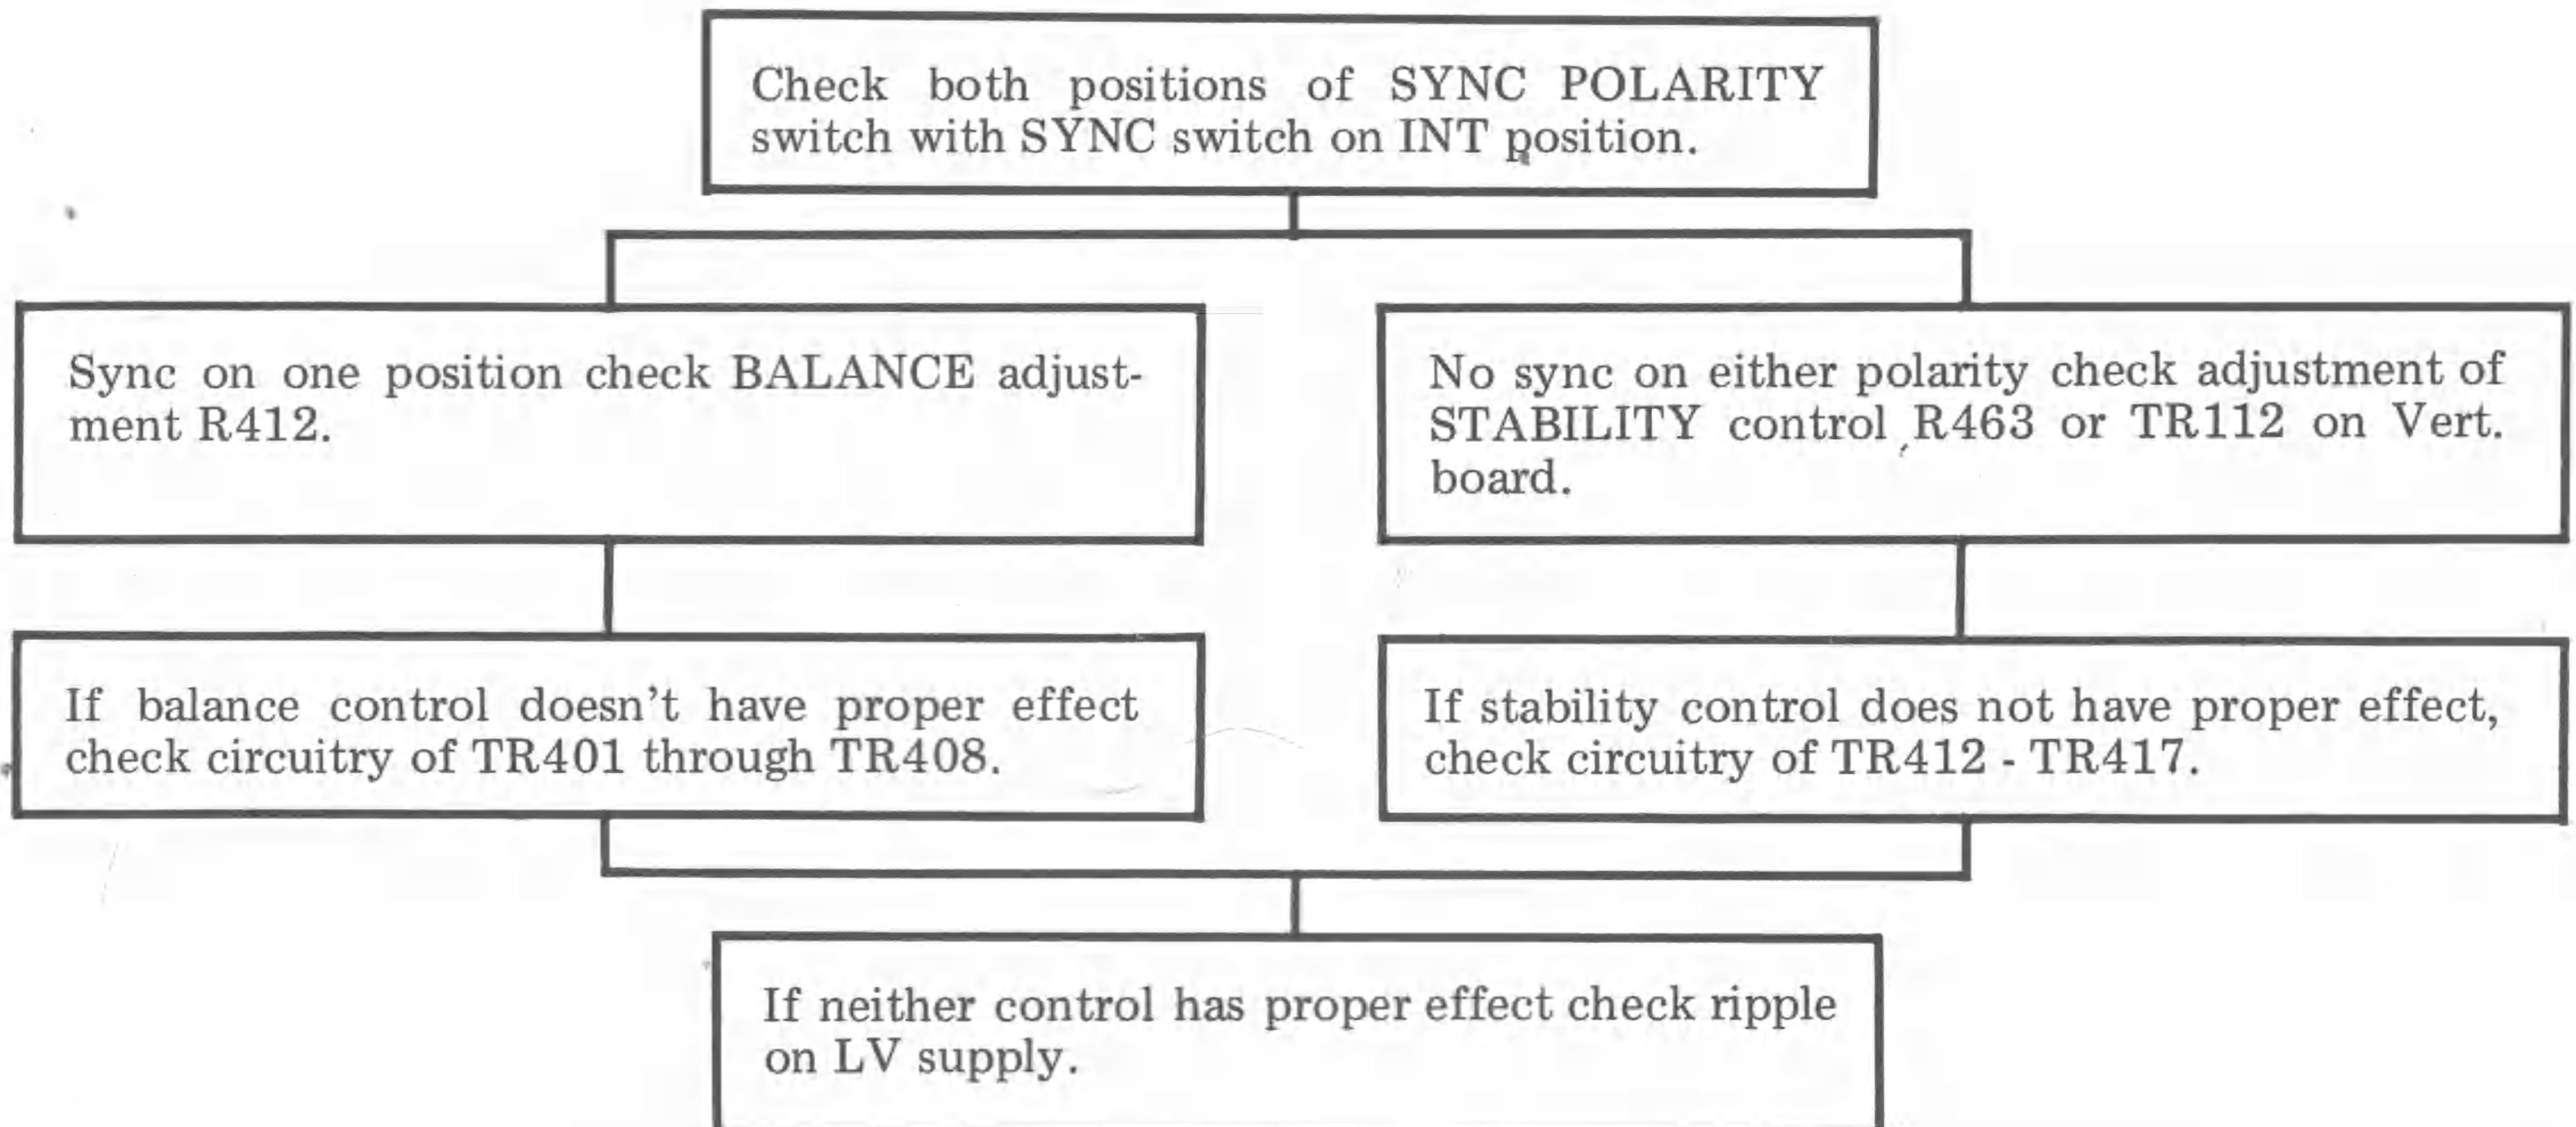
Check both positions of SYNC POLARITY switch with SYNC switch on INT position.

Sync on one position check BALANCE adjustment R412.

No sync on either polarity check adjustment of STABILITY control R463 or TR112 on Vert. board.

If balance control doesn't have proper effect check circuitry of TR401 through TR408.

If stability control does not have proper effect, check circuitry of TR412 - TR417.

If neither control has proper effect check ripple on LV supply.